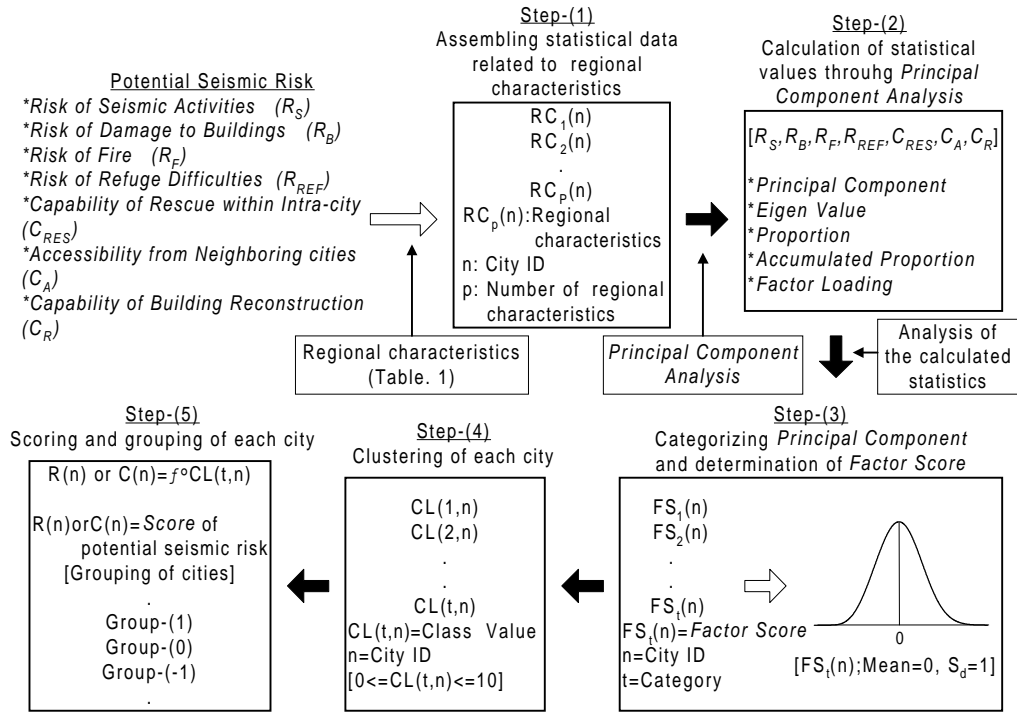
Potential Seismic Risk
*Risk of Seismic Activities ($R_S$)
*Risk of Damage to Buildings ($R_B$)
*Risk of Fire ($R_F$)
*Risk of Refuge Difficulties ($R_{REF}$)
*Capability of Rescue within Intra-city ($C_{RES}$)
*Accessibility from Neighboring cities ($C_A$)
*Capability of Building Reconstruction ($C_R$)

Step-(1)
Assembling statistical data related to regional characteristics

$RC_1(n)$
$RC_2(n)$
.
$RC_P(n)$
$RC_p(n)$:Regional characteristics
n: City ID
p: Number of regional characteristics

Regional characteristics (Table. 1)

Step-(2)
Calculation of statistical values throuhg Principal Component Analysis

$[R_S, R_B, R_F, R_{REF}, C_{RES}, C_A, C_R]$

*Principal Component
*Eigen Value
*Proportion
*Accumulated Proportion
*Factor Loading

Principal Component Analysis

Analysis of the calculated statistics

Step-(5)
Scoring and grouping of each city

R(n) or C(n)=$f$∘CL(t,n)

R(n)orC(n)=Score of potential seismic risk
[Grouping of cities]
.
Group-(1)
Group-(0)
Group-(-1)
.

Step-(4)
Clustering of each city

CL(1,n)
CL(2,n)
.
.
CL(t,n)
CL(t,n)=Class Value
n=City ID
[0<=CL(t,n)<=10]

Step-(3)
Categorizing Principal Component and determination of Factor Score

$FS_1(n)$
$FS_2(n)$
.
.
$FS_t(n)$
$FS_t(n)$=Factor Score
n=City ID
t=Category

0
[$FS_t(n)$;Mean=0, $S_d$=1]